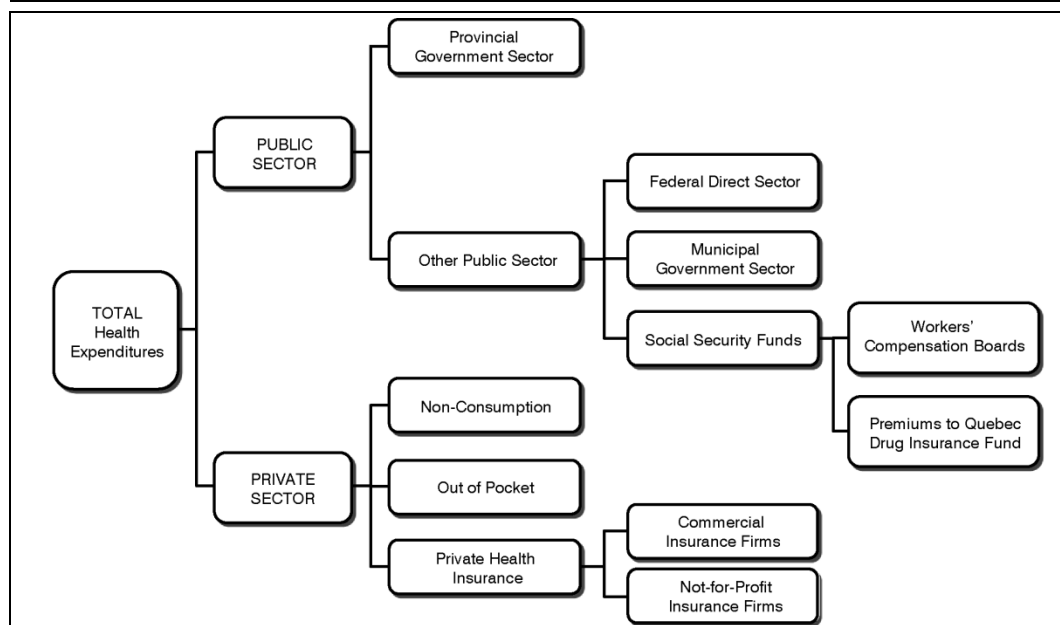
TOTAL Health Expenditures

PUBLIC SECTOR

Provincial Government Sector

Other Public Sector

Federal Direct Sector

Municipal Government Sector

Social Security Funds

Workers' Compensation Boards

Premiums to Quebec Drug Insurance Fund

PRIVATE SECTOR

Non-Consumption

Out of Pocket

Private Health Insurance

Commercial Insurance Firms

Not-for-Profit Insurance Firms